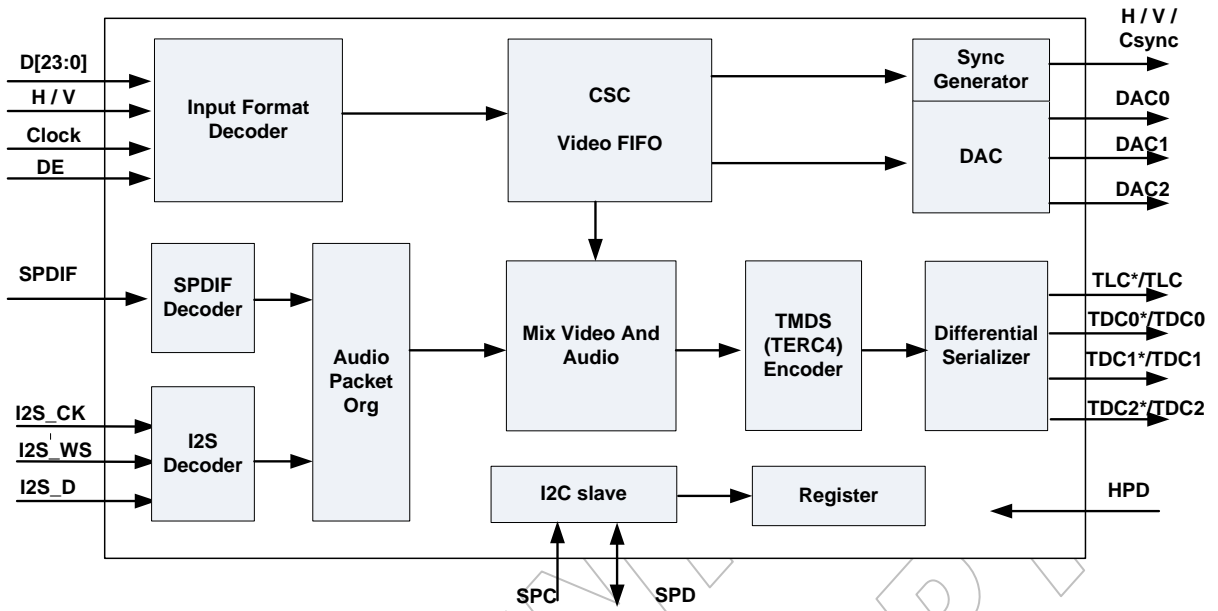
D[23:0]
H / V
Clock
DE
Input Format Decoder
CSC
Video FIFO
Sync Generator
DAC
H / V / Csync
DAC0
DAC1
DAC2
SPDIF
SPDIF Decoder
Audio Packet Org
Mix Video And Audio
TMDS (TERC4) Encoder
Differential Serializer
TLC*/TLC
TDC0*/TDC0
TDC1*/TDC1
TDC2*/TDC2
I2S_CK
I2S_WS
I2S_D
I2S Decoder
I2C slave
Register
HPD
SPC
SPD